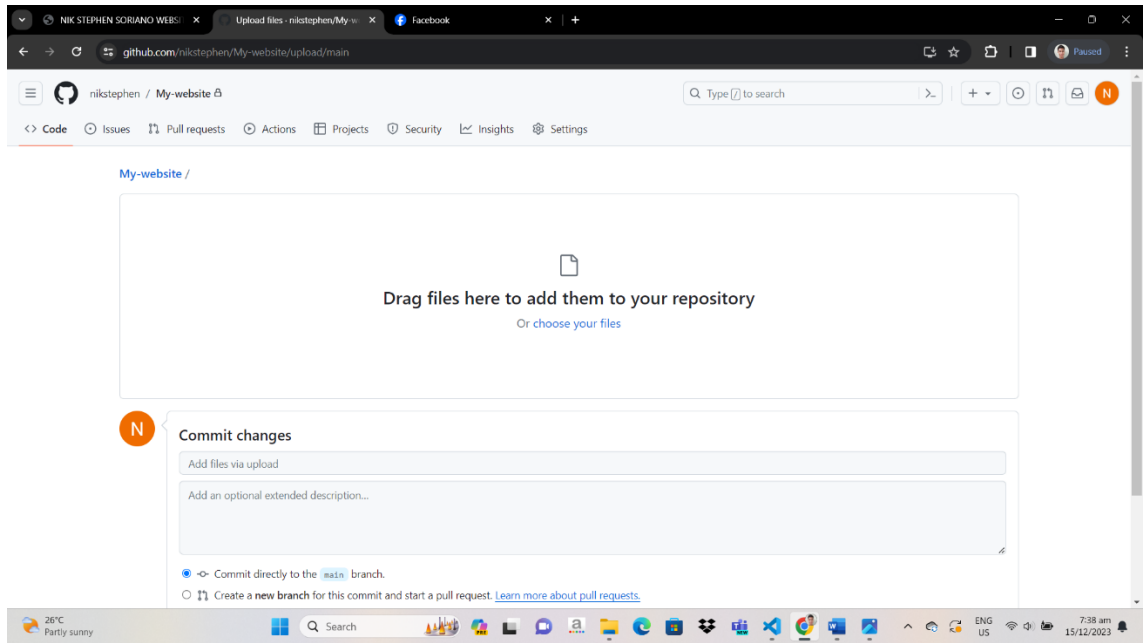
NIK STEPHEN SORIANO WEBSI ×
Upload files · nikstephen/My-w ×
Facebook ×
+

github.com/nikstephen/My-website/upload/main

Paused

nikstephen / My-website

Type / to search

N

<> Code
Issues
Pull requests
Actions
Projects
Security
Insights
Settings

My-website /

Drag files here to add them to your repository

Or choose your files

N

Commit changes

Add files via upload

Add an optional extended description...

Commit directly to the main branch.

Create a new branch for this commit and start a pull request. Learn more about pull requests.

26°C
Partly sunny

Search

ENG
US

7:38 am
15/12/2023